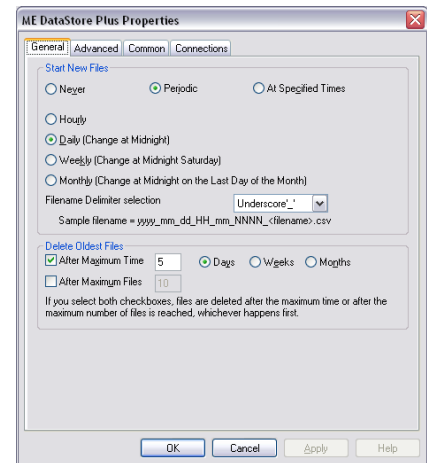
ME DataStore Plus Properties

General | Advanced | Common | Connections

Start New Files

Never

Periodic

At Specified Times

Hourly

Daily (Change at Midnight)

Weekly (Change at Midnight Saturday)

Monthly (Change at Midnight on the Last Day of the Month)

Filename Delimiter selection Underscore'_'

Sample filename = yyyy_mm_dd_HH_mm_NNNN_<filename>.csv

Delete Oldest Files

After Maximum Time 5 Days Weeks Months

After Maximum Files 10

If you select both checkboxes, files are deleted after the maximum time or after the maximum number of files is reached, whichever happens first.

OK Cancel Apply Help